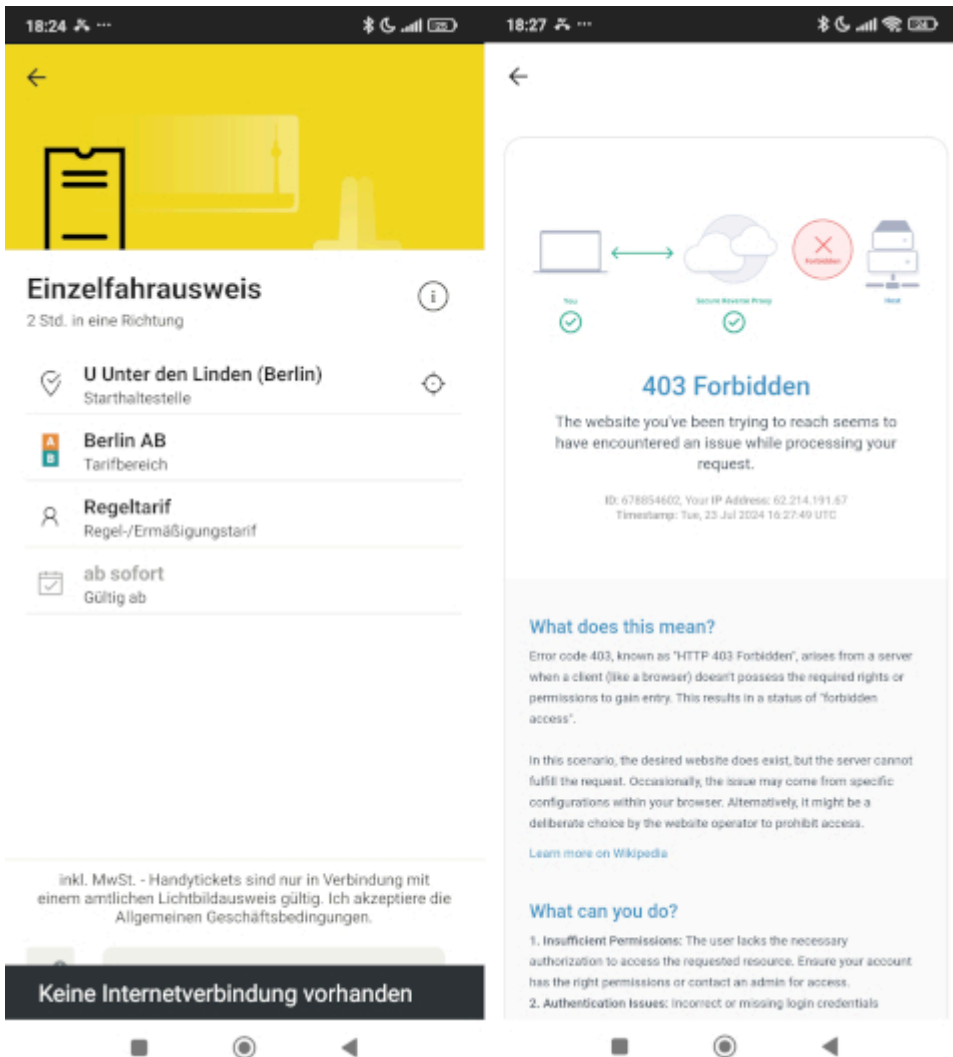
18:24

Einzelfahrausweis

2 Std. in eine Richtung

U Unter den Linden (Berlin)

Starthaltestelle

A B

Berlin AB

Tarifbereich

Regeltarif

Regel-/Ermäßigungstarif

ab sofort

Gültig ab

inkl. MwSt. - Handytickets sind nur in Verbindung mit einem amtlichen Lichtbildausweis gültig. Ich akzeptiere die Allgemeinen Geschäftsbedingungen.

Keine Internetverbindung vorhanden

18:27

You

Secure Reverse Proxy

Forbidden

Host

403 Forbidden

The website you've been trying to reach seems to have encountered an issue while processing your request.

ID: 678854602, Your IP Address: 62.214.191.67
Timestamp: Tue, 23 Jul 2024 16:27:49 UTC

What does this mean?

Error code 403, known as "HTTP 403 Forbidden", arises from a server when a client (like a browser) doesn't possess the required rights or permissions to gain entry. This results in a status of "forbidden access".

In this scenario, the desired website does exist, but the server cannot fulfill the request. Occasionally, the issue may come from specific configurations within your browser. Alternatively, it might be a deliberate choice by the website operator to prohibit access.

Learn more on Wikipedia

What can you do?

1. Insufficient Permissions: The user lacks the necessary authorization to access the requested resource. Ensure your account has the right permissions or contact an admin for access.
2. Authentication Issues: Incorrect or missing login credentials